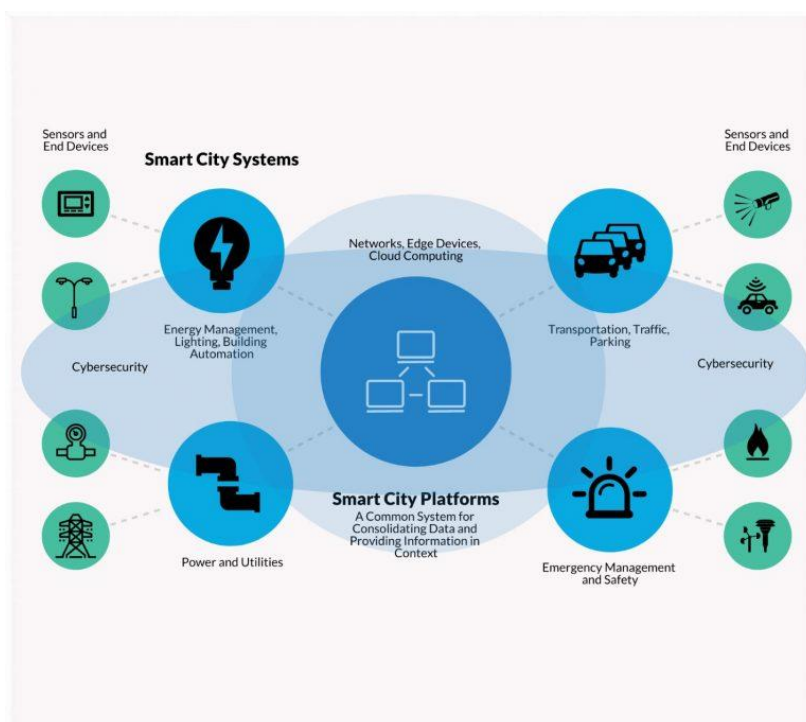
Sensors and End Devices

Smart City Systems

Sensors and End Devices

Networks, Edge Devices, Cloud Computing

Energy Management, Lighting, Building Automation

Transportation, Traffic, Parking

Cybersecurity

Cybersecurity

Smart City Platforms

A Common System for Consolidating Data and Providing Information in Context

Power and Utilities

Emergency Management and Safety